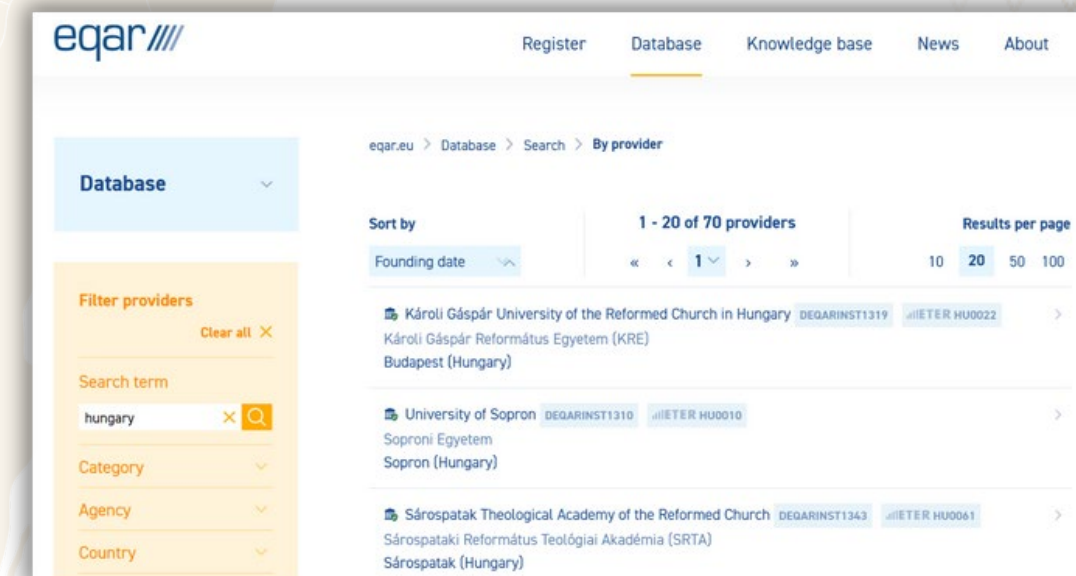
eqar ////

Register Database Knowledge base News About

Database

Filter providers

Clear all ×

Search term

hungary

Category

Agency

Country

eqar.eu > Database > Search > By provider

Sort by

Founding date

1 - 20 of 70 providers

« ‹ 1 › »

Results per page

10 20 50 100

Károli Gáspár University of the Reformed Church in Hungary DEQARINST1319 ETER HU0022
Károli Gáspár Református Egyetem (KRE)
Budapest (Hungary)

University of Sopron DEQARINST1310 ETER HU0010
Soproni Egyetem
Sopron (Hungary)

Sárospatak Theological Academy of the Reformed Church DEQARINST1343 ETER HU0061
Sárospataki Református Teológiai Akadémia (SRTA)
Sárospatak (Hungary)